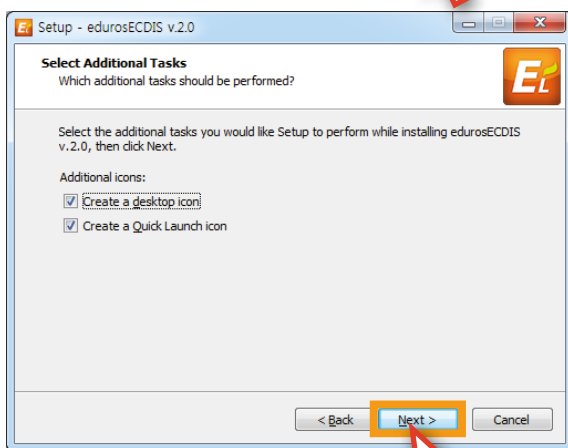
Setup - edurosECDIS v.2.0

Select Additional Tasks
Which additional tasks should be performed?

Select the additional tasks you would like Setup to perform while installing edurosECDIS v.2.0, then click Next.

Additional icons:

Create a desktop icon

Create a Quick Launch icon

< Back
Next >
Cancel